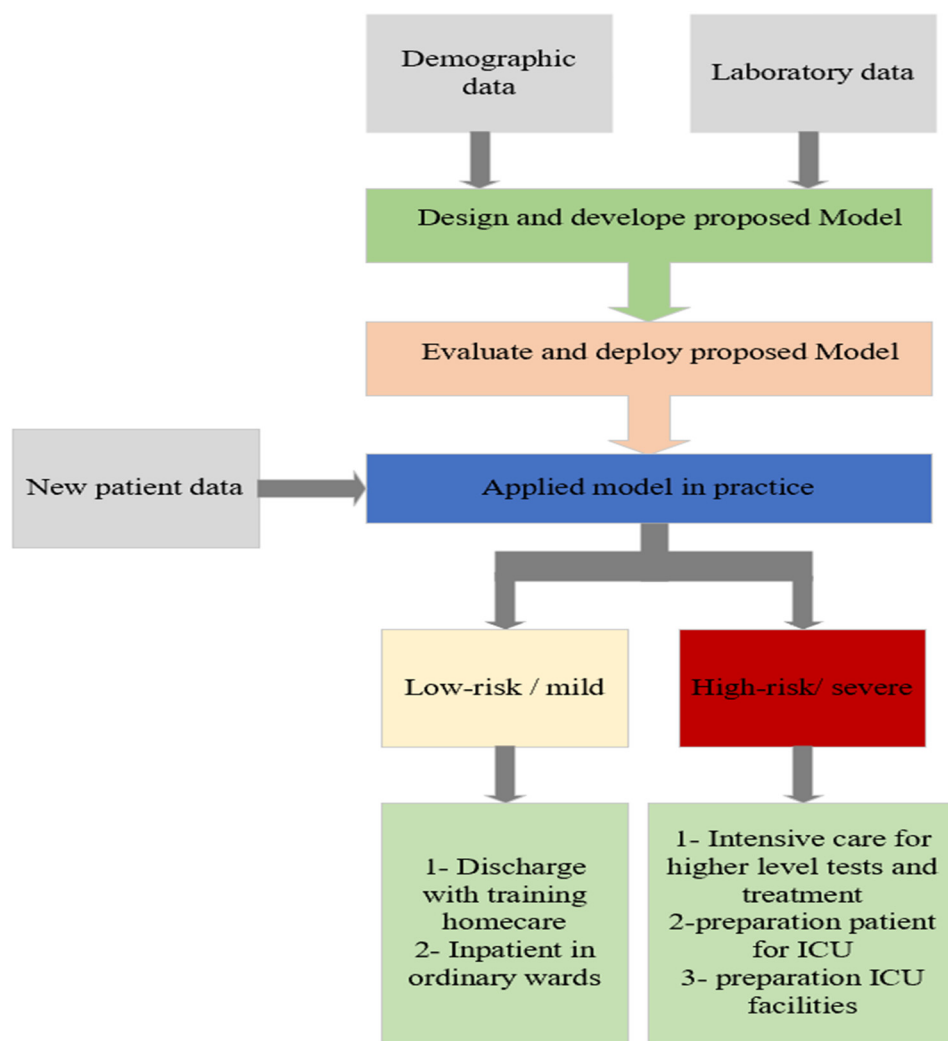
Demographic data

Laboratory data

Design and develope proposed Model

Evaluate and deploy proposed Model

New patient data

Applied model in practice

Low-risk / mild

High-risk/ severe

1- Discharge with training homecare
2- Inpatient in ordinary wards

1- Intensive care for higher level tests and treatment
2-preparation patient for ICU
3- preparation ICU facilities